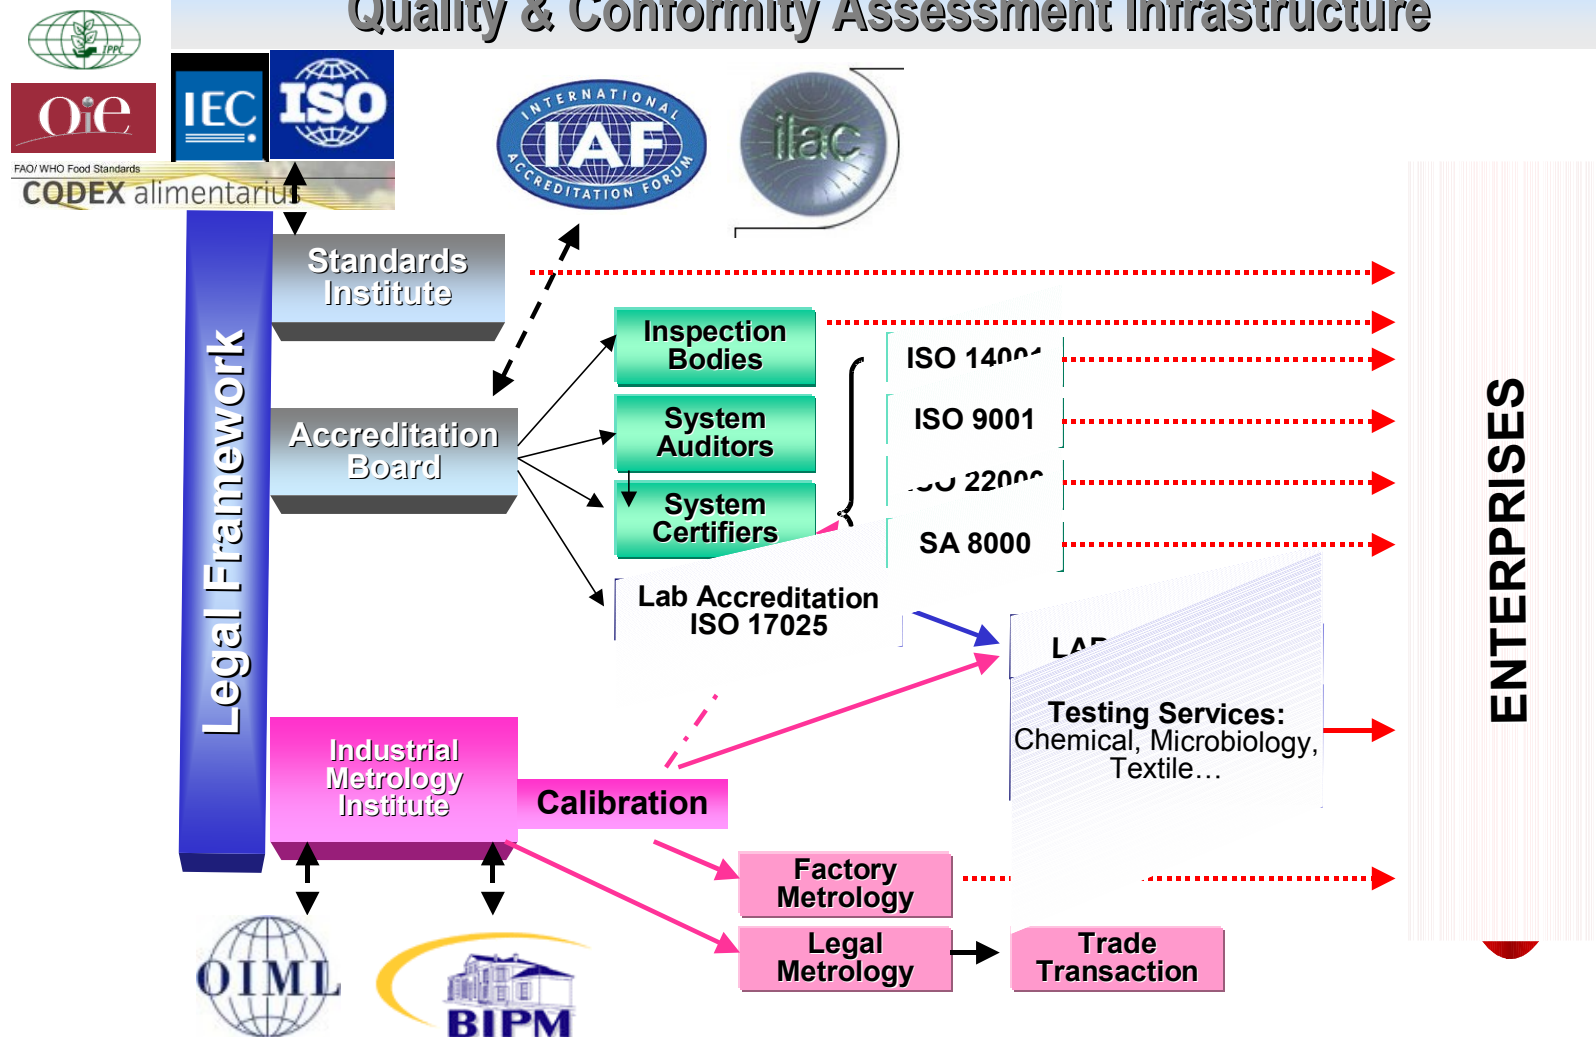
Quality & Conformity Assessment Infrastructure

IPPC

OIE

IEC

ISO

FAO/ WHO Food Standards
CODEX alimentarius

INTERNATIONAL ACCREDITATION FORUM
IAF

ilac

Legal Framework

Standards Institute

Accreditation Board

Inspection Bodies

System Auditors

System Certifiers

ISO 1400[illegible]

ISO 9001

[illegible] 2200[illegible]

SA 8000

Lab Accreditation ISO 17025

LA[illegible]

Testing Services: Chemical, Microbiology, Textile…

ENTERPRISES

Industrial Metrology Institute

Calibration

Factory Metrology

Legal Metrology

Trade Transaction

OIML

BIPM